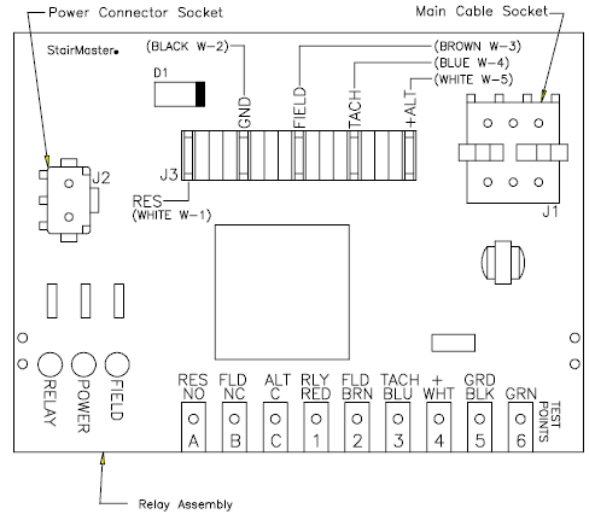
Power Connector Socket

Main Cable Socket

StairMaster

(BLACK W-2)

(BROWN W-3)

(BLUE W-4)

(WHITE W-5)

D1

GND

FIELD

TACH

+ALT

J2

J3

RES

(WHITE W-1)

J1

RELAY

POWER

FIELD

RES NO

FLD NC

ALT C

RLY RED

FLD BRN

TACH BLU

+ WHT

GRD BLK

GRN

TEST POINTS

A

B

C

1

2

3

4

5

6

Relay Assembly